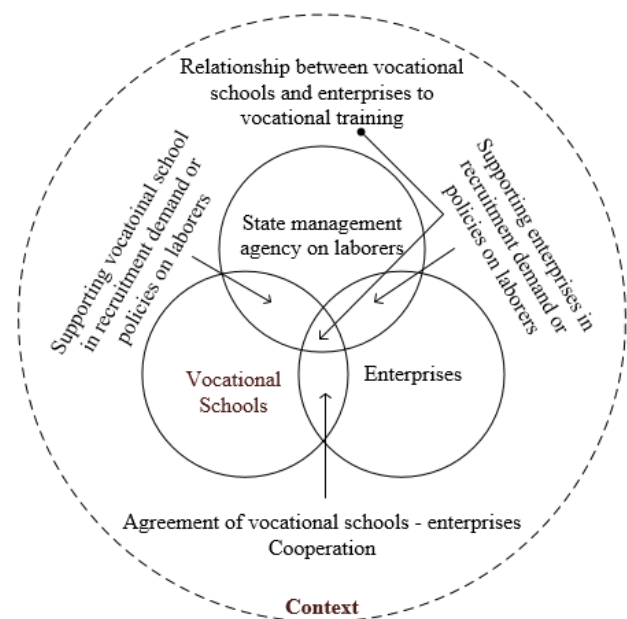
Relationship between vocational schools and enterprises to vocational training

Supporting vocatoinal school in recruitment demand or policies on laborers

State management agency on laborers

Supporting enterprises in recruitment demand or policies on laborers

Vocational Schools

Enterprises

Agreement of vocational schools - enterprises Cooperation

Context